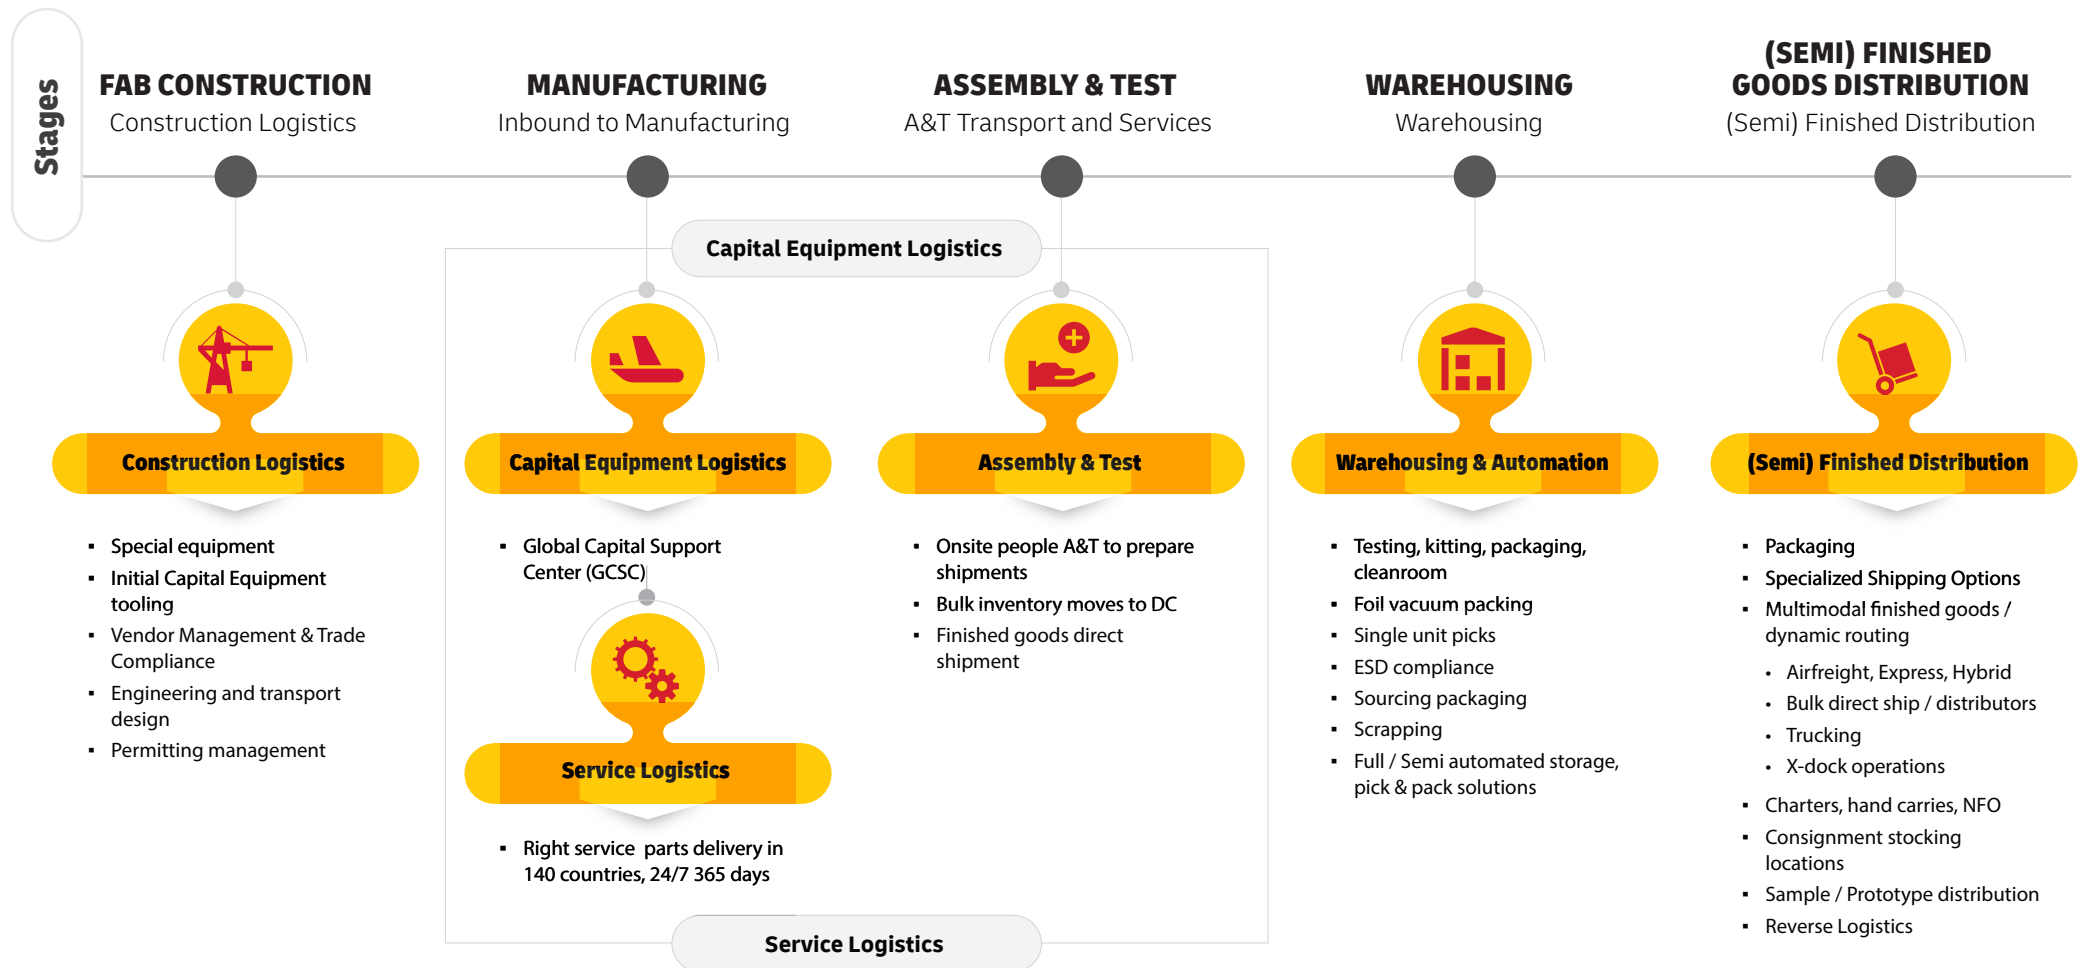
Stages

FAB CONSTRUCTION
Construction Logistics

MANUFACTURING
Inbound to Manufacturing

ASSEMBLY & TEST
A&T Transport and Services

WAREHOUSING
Warehousing

(SEMI) FINISHED GOODS DISTRIBUTION
(Semi) Finished Distribution

Capital Equipment Logistics

Construction Logistics

- Special equipment
- Initial Capital Equipment tooling
- Vendor Management & Trade Compliance
- Engineering and transport design
- Permitting management

Capital Equipment Logistics

- Global Capital Support Center (GCSC)

Service Logistics

- Right service parts delivery in 140 countries, 24/7 365 days

Assembly & Test

- Onsite people A&T to prepare shipments
- Bulk inventory moves to DC
- Finished goods direct shipment

Warehousing & Automation

- Testing, kitting, packaging, cleanroom
- Foil vacuum packing
- Single unit picks
- ESD compliance
- Sourcing packaging
- Scrapping
- Full / Semi automated storage, pick & pack solutions

(Semi) Finished Distribution

- Packaging
- Specialized Shipping Options
- Multimodal finished goods / dynamic routing
  - Airfreight, Express, Hybrid
  - Bulk direct ship / distributors
  - Trucking
  - X-dock operations
- Charters, hand carries, NFO
- Consignment stocking locations
- Sample / Prototype distribution
- Reverse Logistics

Service Logistics